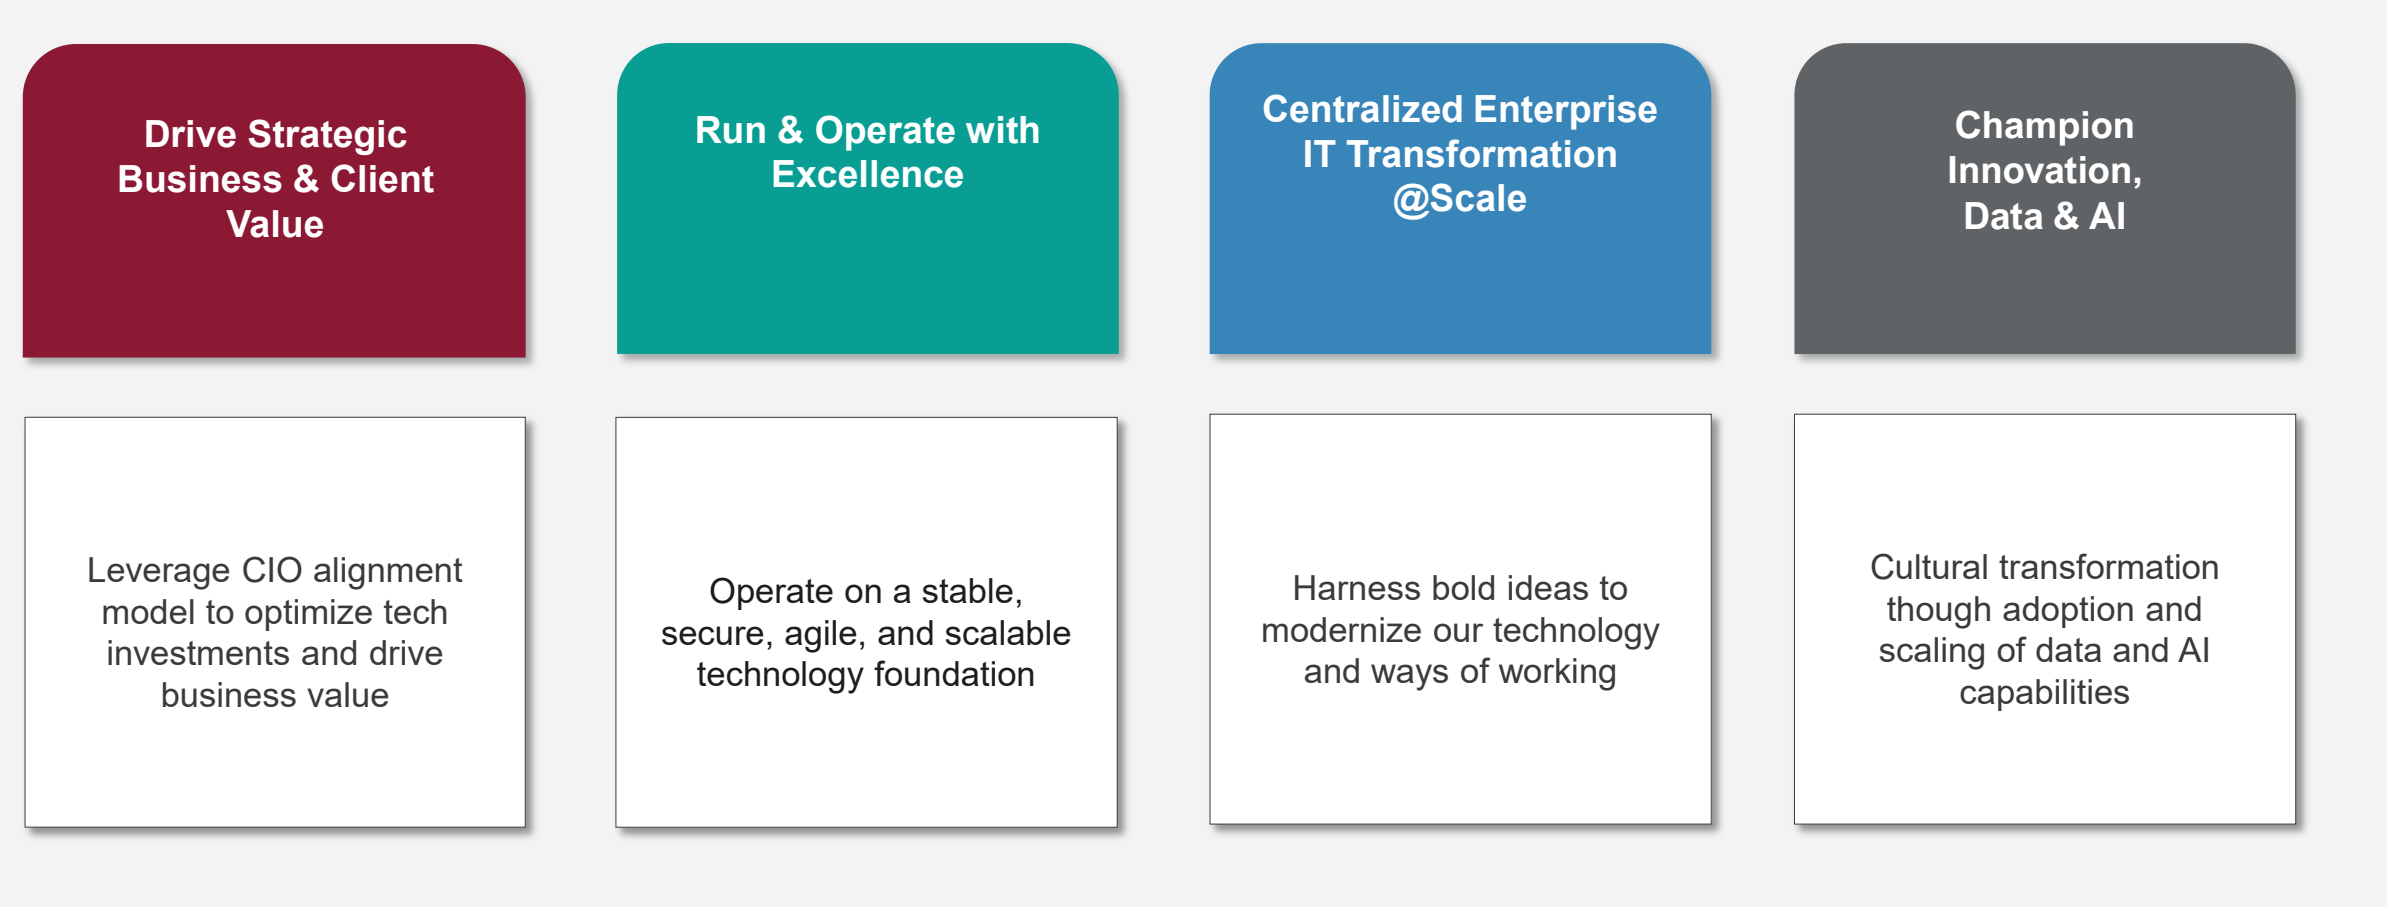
Drive Strategic Business & Client Value

Run & Operate with Excellence

Centralized Enterprise IT Transformation @Scale

Champion Innovation, Data & AI

Leverage CIO alignment model to optimize tech investments and drive business value

Operate on a stable, secure, agile, and scalable technology foundation

Harness bold ideas to modernize our technology and ways of working

Cultural transformation though adoption and scaling of data and AI capabilities